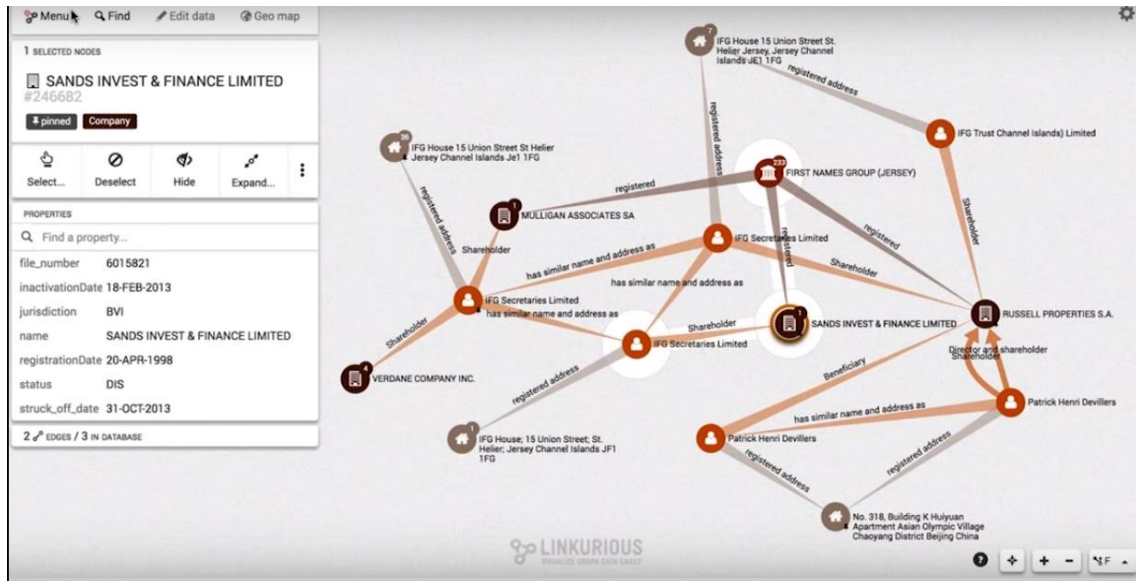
Menu Find Edit data Geo map

1 SELECTED NODES

SANDS INVEST & FINANCE LIMITED
#246682

pinned Company

Select... Deselect Hide Expand...

PROPERTIES

Find a property...

| | |
|---|---|
| file_number | 6015821 |
| inactivationDate | 18-FEB-2013 |
| jurisdiction | BVI |
| name | SANDS INVEST & FINANCE LIMITED |
| registrationDate | 20-APR-1998 |
| status | DIS |
| struck_off_date | 31-OCT-2013 |

2 EDGES / 3 IN DATABASE

IFG House 15 Union Street St. Helier Jersey, Jersey Channel Islands JE1 1FG

registered address

IFG Trust Channel Islands) Limited

IFG House 15 Union Street St Helier Jersey Channel Islands Je1 1FG

registered address

FIRST NAMES GROUP (JERSEY)

registered

MULLIGAN ASSOCIATES SA

Shareholder

IFG Secretaries Limited

registered

registered

Shareholder

has similar name and address as

has similar name and address as

Shareholder

IFG Secretaries Limited

has similar name and address as

Shareholder

SANDS INVEST & FINANCE LIMITED

RUSSELL PROPERTIES S.A.

Shareholder

IFG Secretaries Limited

Director and shareholder

Shareholder

VERDANE COMPANY INC.

registered address

Beneficiary

has similar name and address as

Patrick Henri Devillers

IFG House; 15 Union Street; St. Helier; Jersey Channel Islands JF1 1FG

Patrick Henri Devillers

registered address

registered address

No. 318, Building K Huiyuan Apartment Asian Olympic Village Chaoyang District Beijing China

LINKURIOUS
VISUALIZE GRAPH DATA EASILY